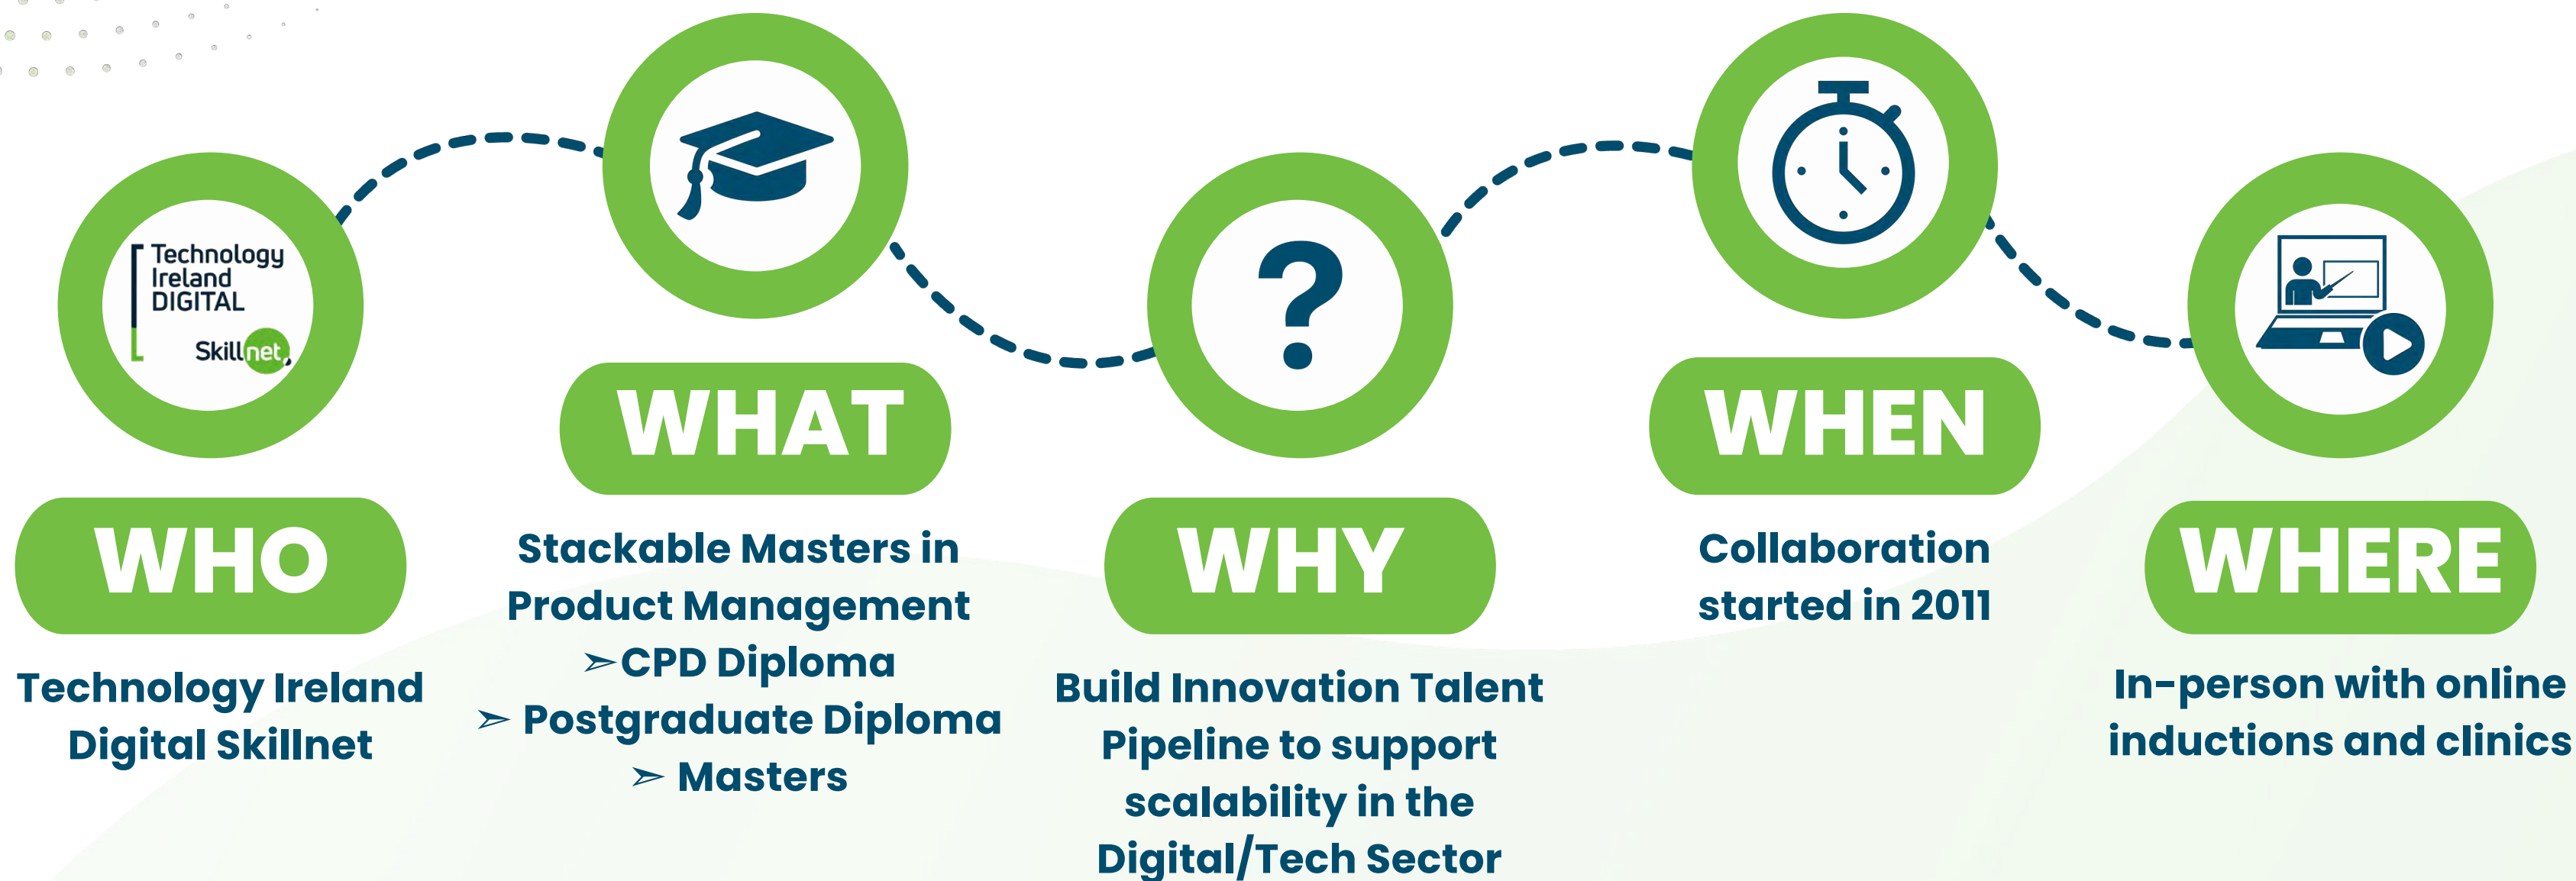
Technology Ireland DIGITAL

Skillnet

WHO

Technology Ireland Digital Skillnet

WHAT

Stackable Masters in Product Management
➢CPD Diploma
➢ Postgraduate Diploma
➢ Masters

?

WHY

Build Innovation Talent Pipeline to support scalability in the Digital/Tech Sector

WHEN

Collaboration started in 2011

WHERE

In-person with online inductions and clinics